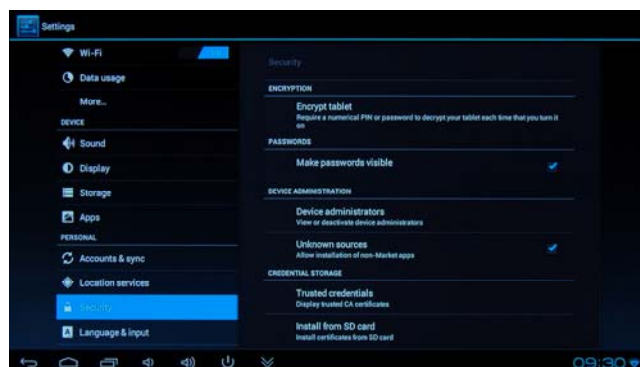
Settings

Wi-Fi
Data usage
More...
DEVICE
Sound
Display
Storage
Apps
PERSONAL
Accounts & sync
Location services
Security
Language & input

Security
ENCRYPTION
Encrypt tablet
Require a numerical PIN or password to decrypt your tablet each time that you turn it on
PASSWORDS
Make passwords visible
DEVICE ADMINISTRATION
Device administrators
View or deactivate device administrators
Unknown sources
Allow installation of non-Market apps
CREDENTIAL STORAGE
Trusted credentials
Display trusted CA certificates
Install from SD card
Install certificates from SD card

09:30